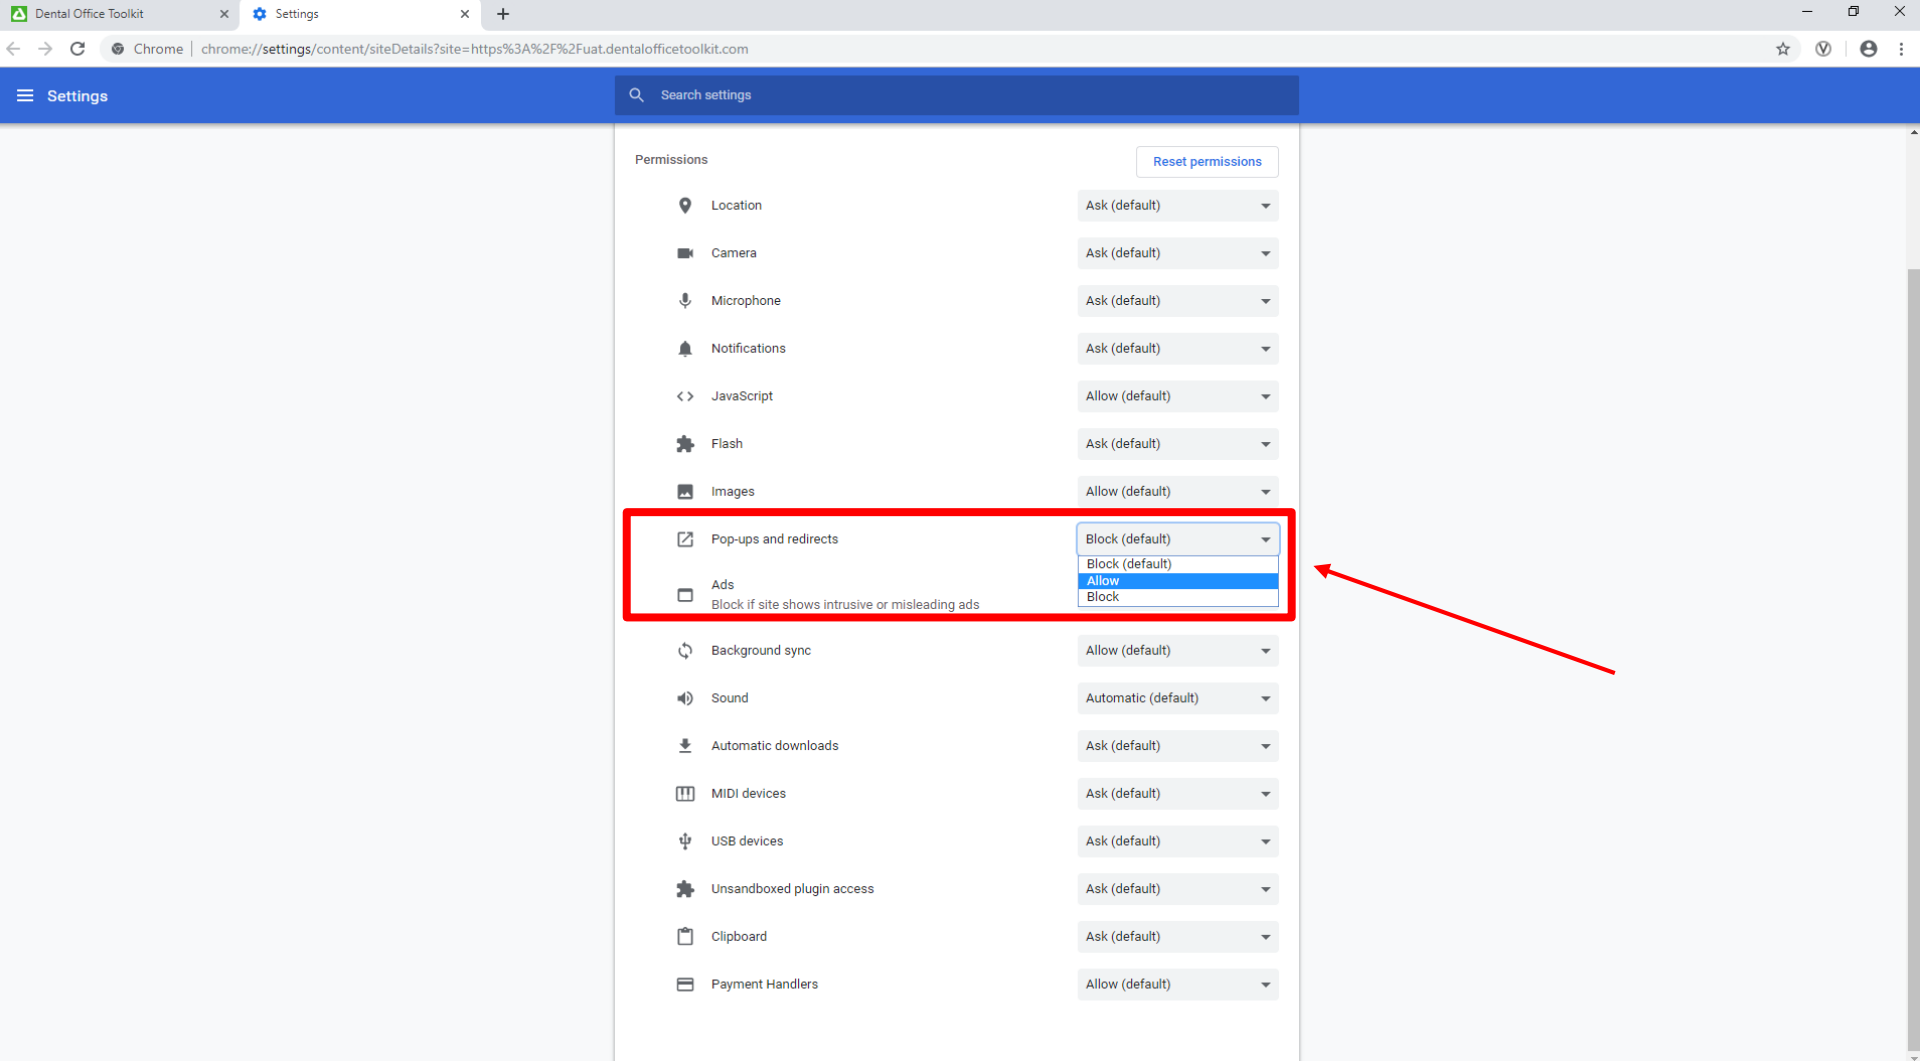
Dental Office Toolkit
Settings
Chrome | chrome://settings/content/siteDetails?site=https%3A%2F%2Fuat.dentalofficetoolkit.com

Settings
Search settings

Permissions
Reset permissions

Location
Ask (default)

Camera
Ask (default)

Microphone
Ask (default)

Notifications
Ask (default)

JavaScript
Allow (default)

Flash
Ask (default)

Images
Allow (default)

Pop-ups and redirects
Block (default)
Block (default)
Allow
Block

Ads
Block if site shows intrusive or misleading ads

Background sync
Allow (default)

Sound
Automatic (default)

Automatic downloads
Ask (default)

MIDI devices
Ask (default)

USB devices
Ask (default)

Unsandboxed plugin access
Ask (default)

Clipboard
Ask (default)

Payment Handlers
Allow (default)